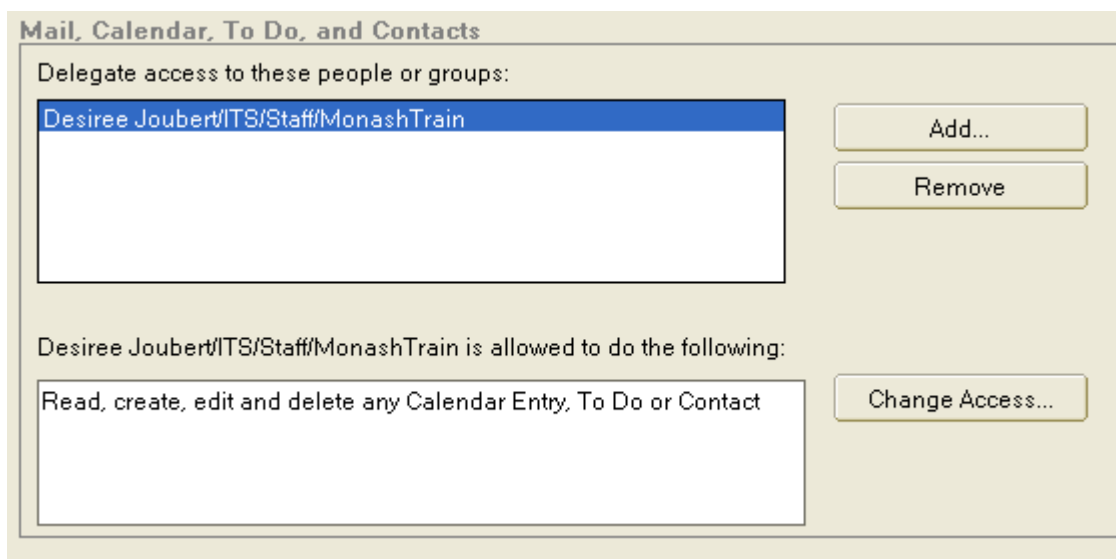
Mail, Calendar, To Do, and Contacts

Delegate access to these people or groups:

Desiree Joubert/ITS/Staff/MonashTrain

Add...

Remove

Desiree Joubert/ITS/Staff/MonashTrain is allowed to do the following:

Read, create, edit and delete any Calendar Entry, To Do or Contact

Change Access...